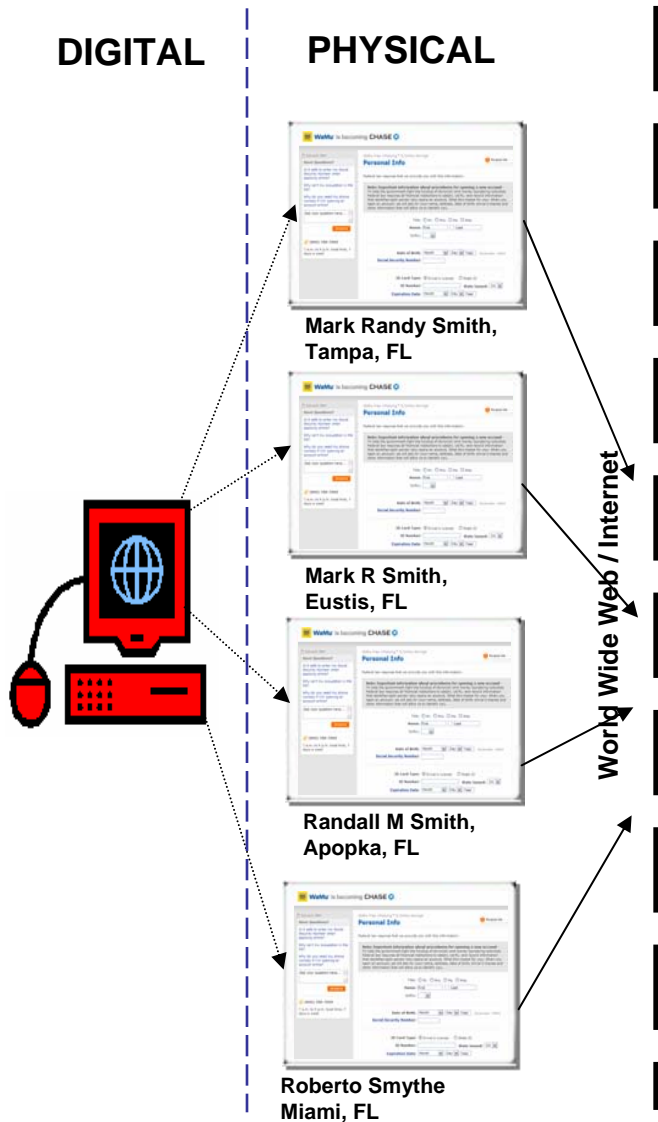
DIGITAL

PHYSICAL

WaMu is becoming CHASE

Personal Info

Mark Randy Smith, Tampa, FL

WaMu is becoming CHASE

Personal Info

Mark R Smith, Eustis, FL

WaMu is becoming CHASE

Personal Info

Randall M Smith, Apopka, FL

WaMu is becoming CHASE

Personal Info

Roberto Smythe Miami, FL

World Wide Web / Internet